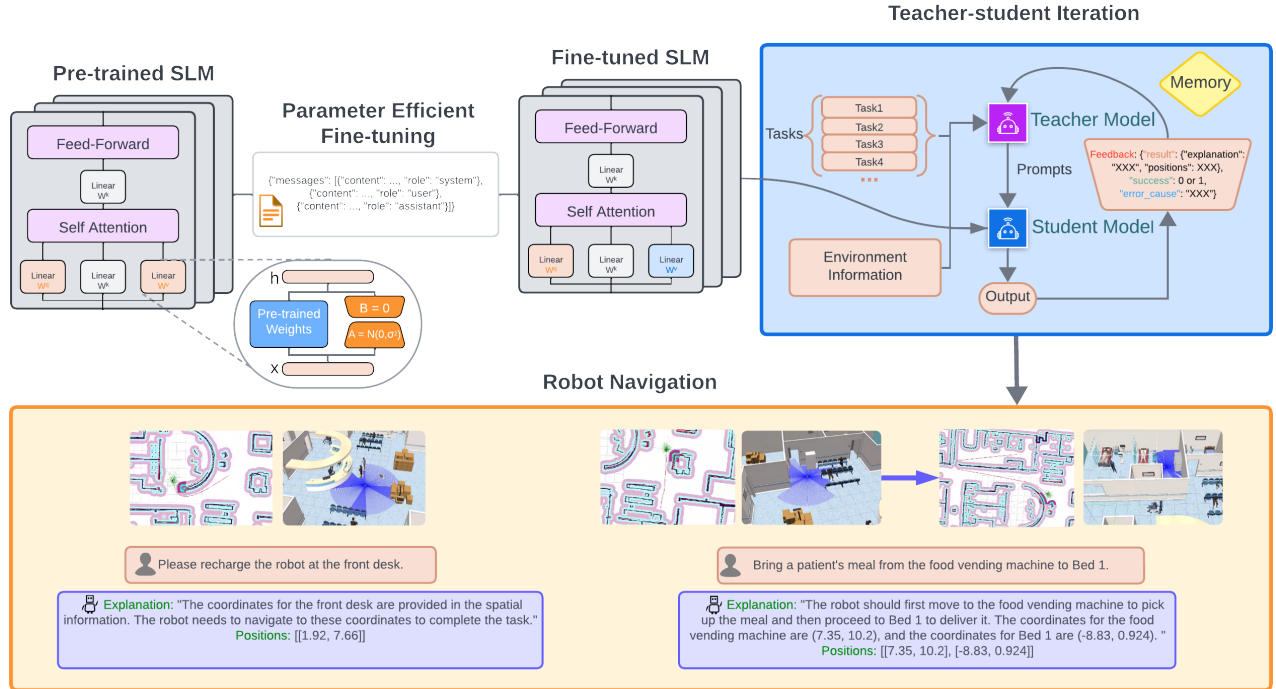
Teacher-student Iteration

Pre-trained SLM

Feed-Forward

Linear
$W^o$

Self Attention

Linear
$W^q$

Linear
$W^k$

Linear
$W^v$

h

Pre-trained Weights

B = 0

A = N(0,σ²)

x

Parameter Efficient Fine-tuning

{"messages": [{"content": ..., "role": "system"}, {"content": ..., "role": "user"}, {"content": ..., "role": "assistant"}]}

Fine-tuned SLM

Feed-Forward

Linear
$W^o$

Self Attention

Linear
$W^q$

Linear
$W^k$

Linear
$W^v$

Memory

Tasks

Task1
Task2
Task3
Task4
...

Teacher Model

Prompts

Feedback: {"result": {"explanation": "XXX", "positions": XXX}, "success": 0 or 1, "error_cause": "XXX"}

Environment Information

Student Model

Output

Robot Navigation

Please recharge the robot at the front desk.

Explanation: "The coordinates for the front desk are provided in the spatial information. The robot needs to navigate to these coordinates to complete the task."
Positions: [[1.92, 7.66]]

Bring a patient's meal from the food vending machine to Bed 1.

Explanation: "The robot should first move to the food vending machine to pick up the meal and then proceed to Bed 1 to deliver it. The coordinates for the food vending machine are (7.35, 10.2), and the coordinates for Bed 1 are (-8.83, 0.924). "
Positions: [[7.35, 10.2], [-8.83, 0.924]]